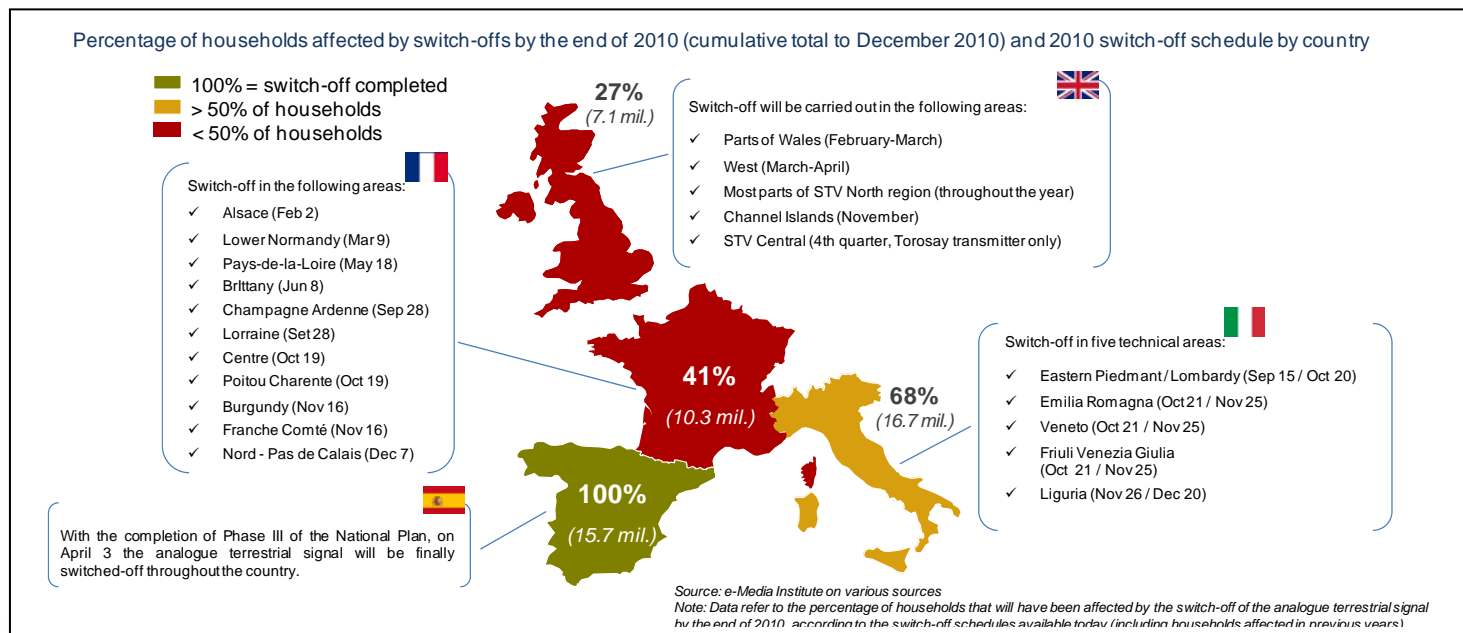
Percentage of households affected by switch-offs by the end of 2010 (cumulative total to December 2010) and 2010 switch-off schedule by country

100% = switch-off completed
> 50% of households
< 50% of households

27%
(7.1 mil.)

Switch-off will be carried out in the following areas:
✓ Parts of Wales (February-March)
✓ West (March-April)
✓ Most parts of STV North region (throughout the year)
✓ Channel Islands (November)
✓ STV Central (4th quarter, Torosay transmitter only)

Switch-off in the following areas:
✓ Alsace (Feb 2)
✓ Lower Normandy (Mar 9)
✓ Pays-de-la-Loire (May 18)
✓ Brittany (Jun 8)
✓ Champagne Ardenne (Sep 28)
✓ Lorraine (Set 28)
✓ Centre (Oct 19)
✓ Poitou Charente (Oct 19)
✓ Burgundy (Nov 16)
✓ Franche Comté (Nov 16)
✓ Nord - Pas de Calais (Dec 7)

41%
(10.3 mil.)

68%
(16.7 mil.)

Switch-off in five technical areas:
✓ Eastern Piedmant / Lombardy (Sep 15 / Oct 20)
✓ Emilia Romagna (Oct 21 / Nov 25)
✓ Veneto (Oct 21 / Nov 25)
✓ Friuli Venezia Giulia (Oct 21 / Nov 25)
✓ Liguria (Nov 26 / Dec 20)

100%
(15.7 mil.)

With the completion of Phase III of the National Plan, on April 3 the analogue terrestrial signal will be finally switched-off throughout the country.

Source: e-Media Institute on various sources
Note: Data refer to the percentage of households that will have been affected by the switch-off of the analogue terrestrial signal by the end of 2010, according to the switch-off schedules available today (including households affected in previous years)